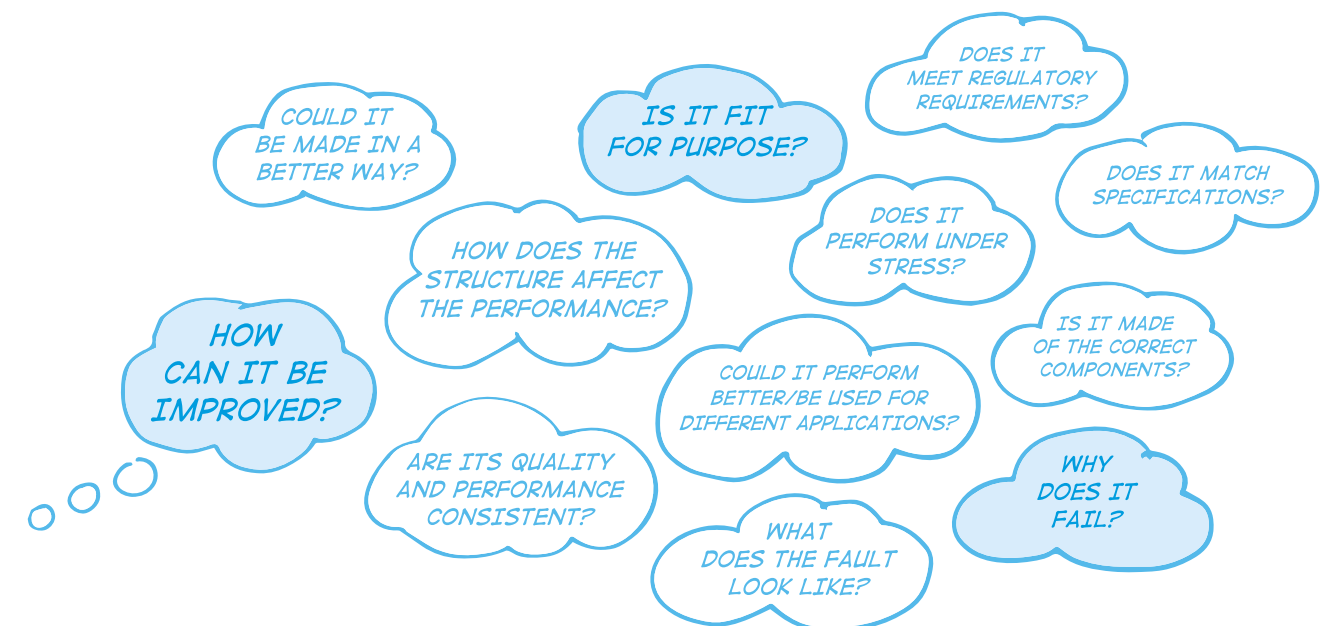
COULD IT BE MADE IN A BETTER WAY?

IS IT FIT FOR PURPOSE?

DOES IT MEET REGULATORY REQUIREMENTS?

DOES IT MATCH SPECIFICATIONS?

DOES IT PERFORM UNDER STRESS?

HOW DOES THE STRUCTURE AFFECT THE PERFORMANCE?

HOW CAN IT BE IMPROVED?

IS IT MADE OF THE CORRECT COMPONENTS?

COULD IT PERFORM BETTER/BE USED FOR DIFFERENT APPLICATIONS?

ARE ITS QUALITY AND PERFORMANCE CONSISTENT?

WHY DOES IT FAIL?

WHAT DOES THE FAULT LOOK LIKE?